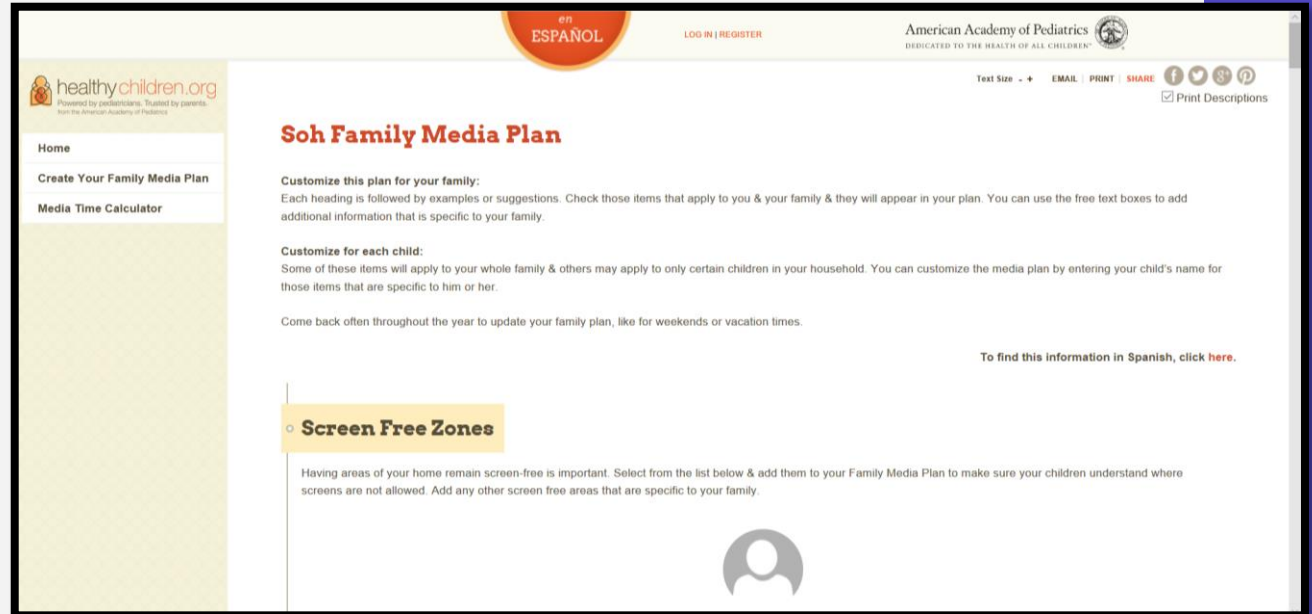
en
ESPAÑOL

LOG IN | REGISTER

American Academy of Pediatrics
DEDICATED TO THE HEALTH OF ALL CHILDREN

healthychildren.org
Powered by pediatricians. Trusted by parents.
from the American Academy of Pediatrics

Home
Create Your Family Media Plan
Media Time Calculator

Text Size - + EMAIL | PRINT | SHARE
Print Descriptions

Soh Family Media Plan

Customize this plan for your family:
Each heading is followed by examples or suggestions. Check those items that apply to you & your family & they will appear in your plan. You can use the free text boxes to add additional information that is specific to your family.

Customize for each child:
Some of these items will apply to your whole family & others may apply to only certain children in your household. You can customize the media plan by entering your child's name for those items that are specific to him or her.

Come back often throughout the year to update your family plan, like for weekends or vacation times.

To find this information in Spanish, click here.

Screen Free Zones

Having areas of your home remain screen-free is important. Select from the list below & add them to your Family Media Plan to make sure your children understand where screens are not allowed. Add any other screen free areas that are specific to your family.